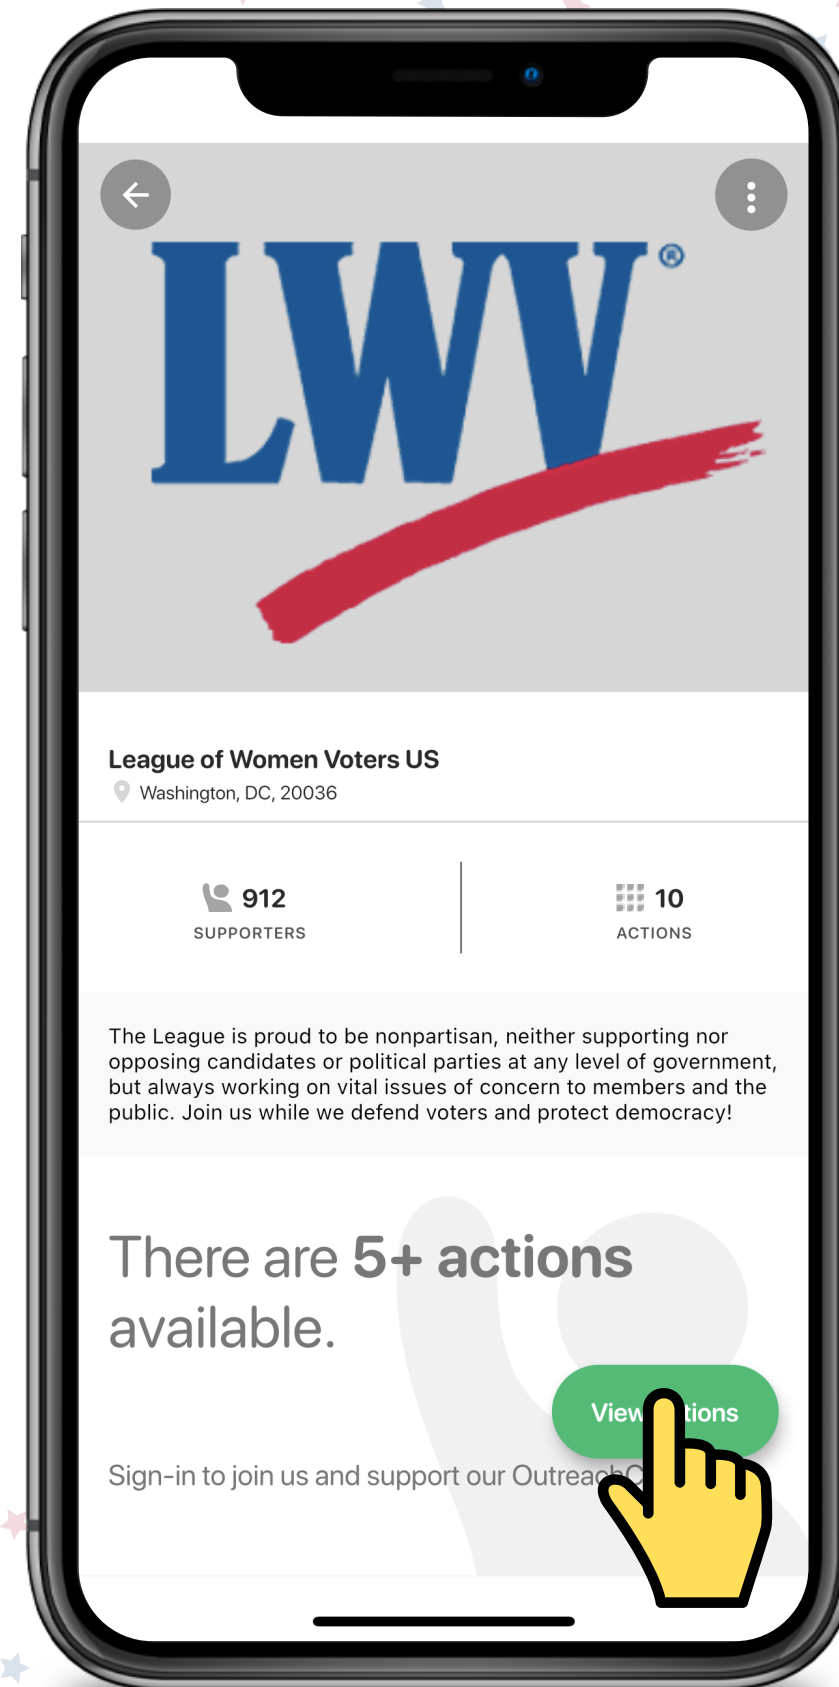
LWV®

League of Women Voters US
Washington, DC, 20036

912
SUPPORTERS

10
ACTIONS

The League is proud to be nonpartisan, neither supporting nor opposing candidates or political parties at any level of government, but always working on vital issues of concern to members and the public. Join us while we defend voters and protect democracy!

There are **5+ actions** available.

View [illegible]tions

Sign-in to join us and support our Outreach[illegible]